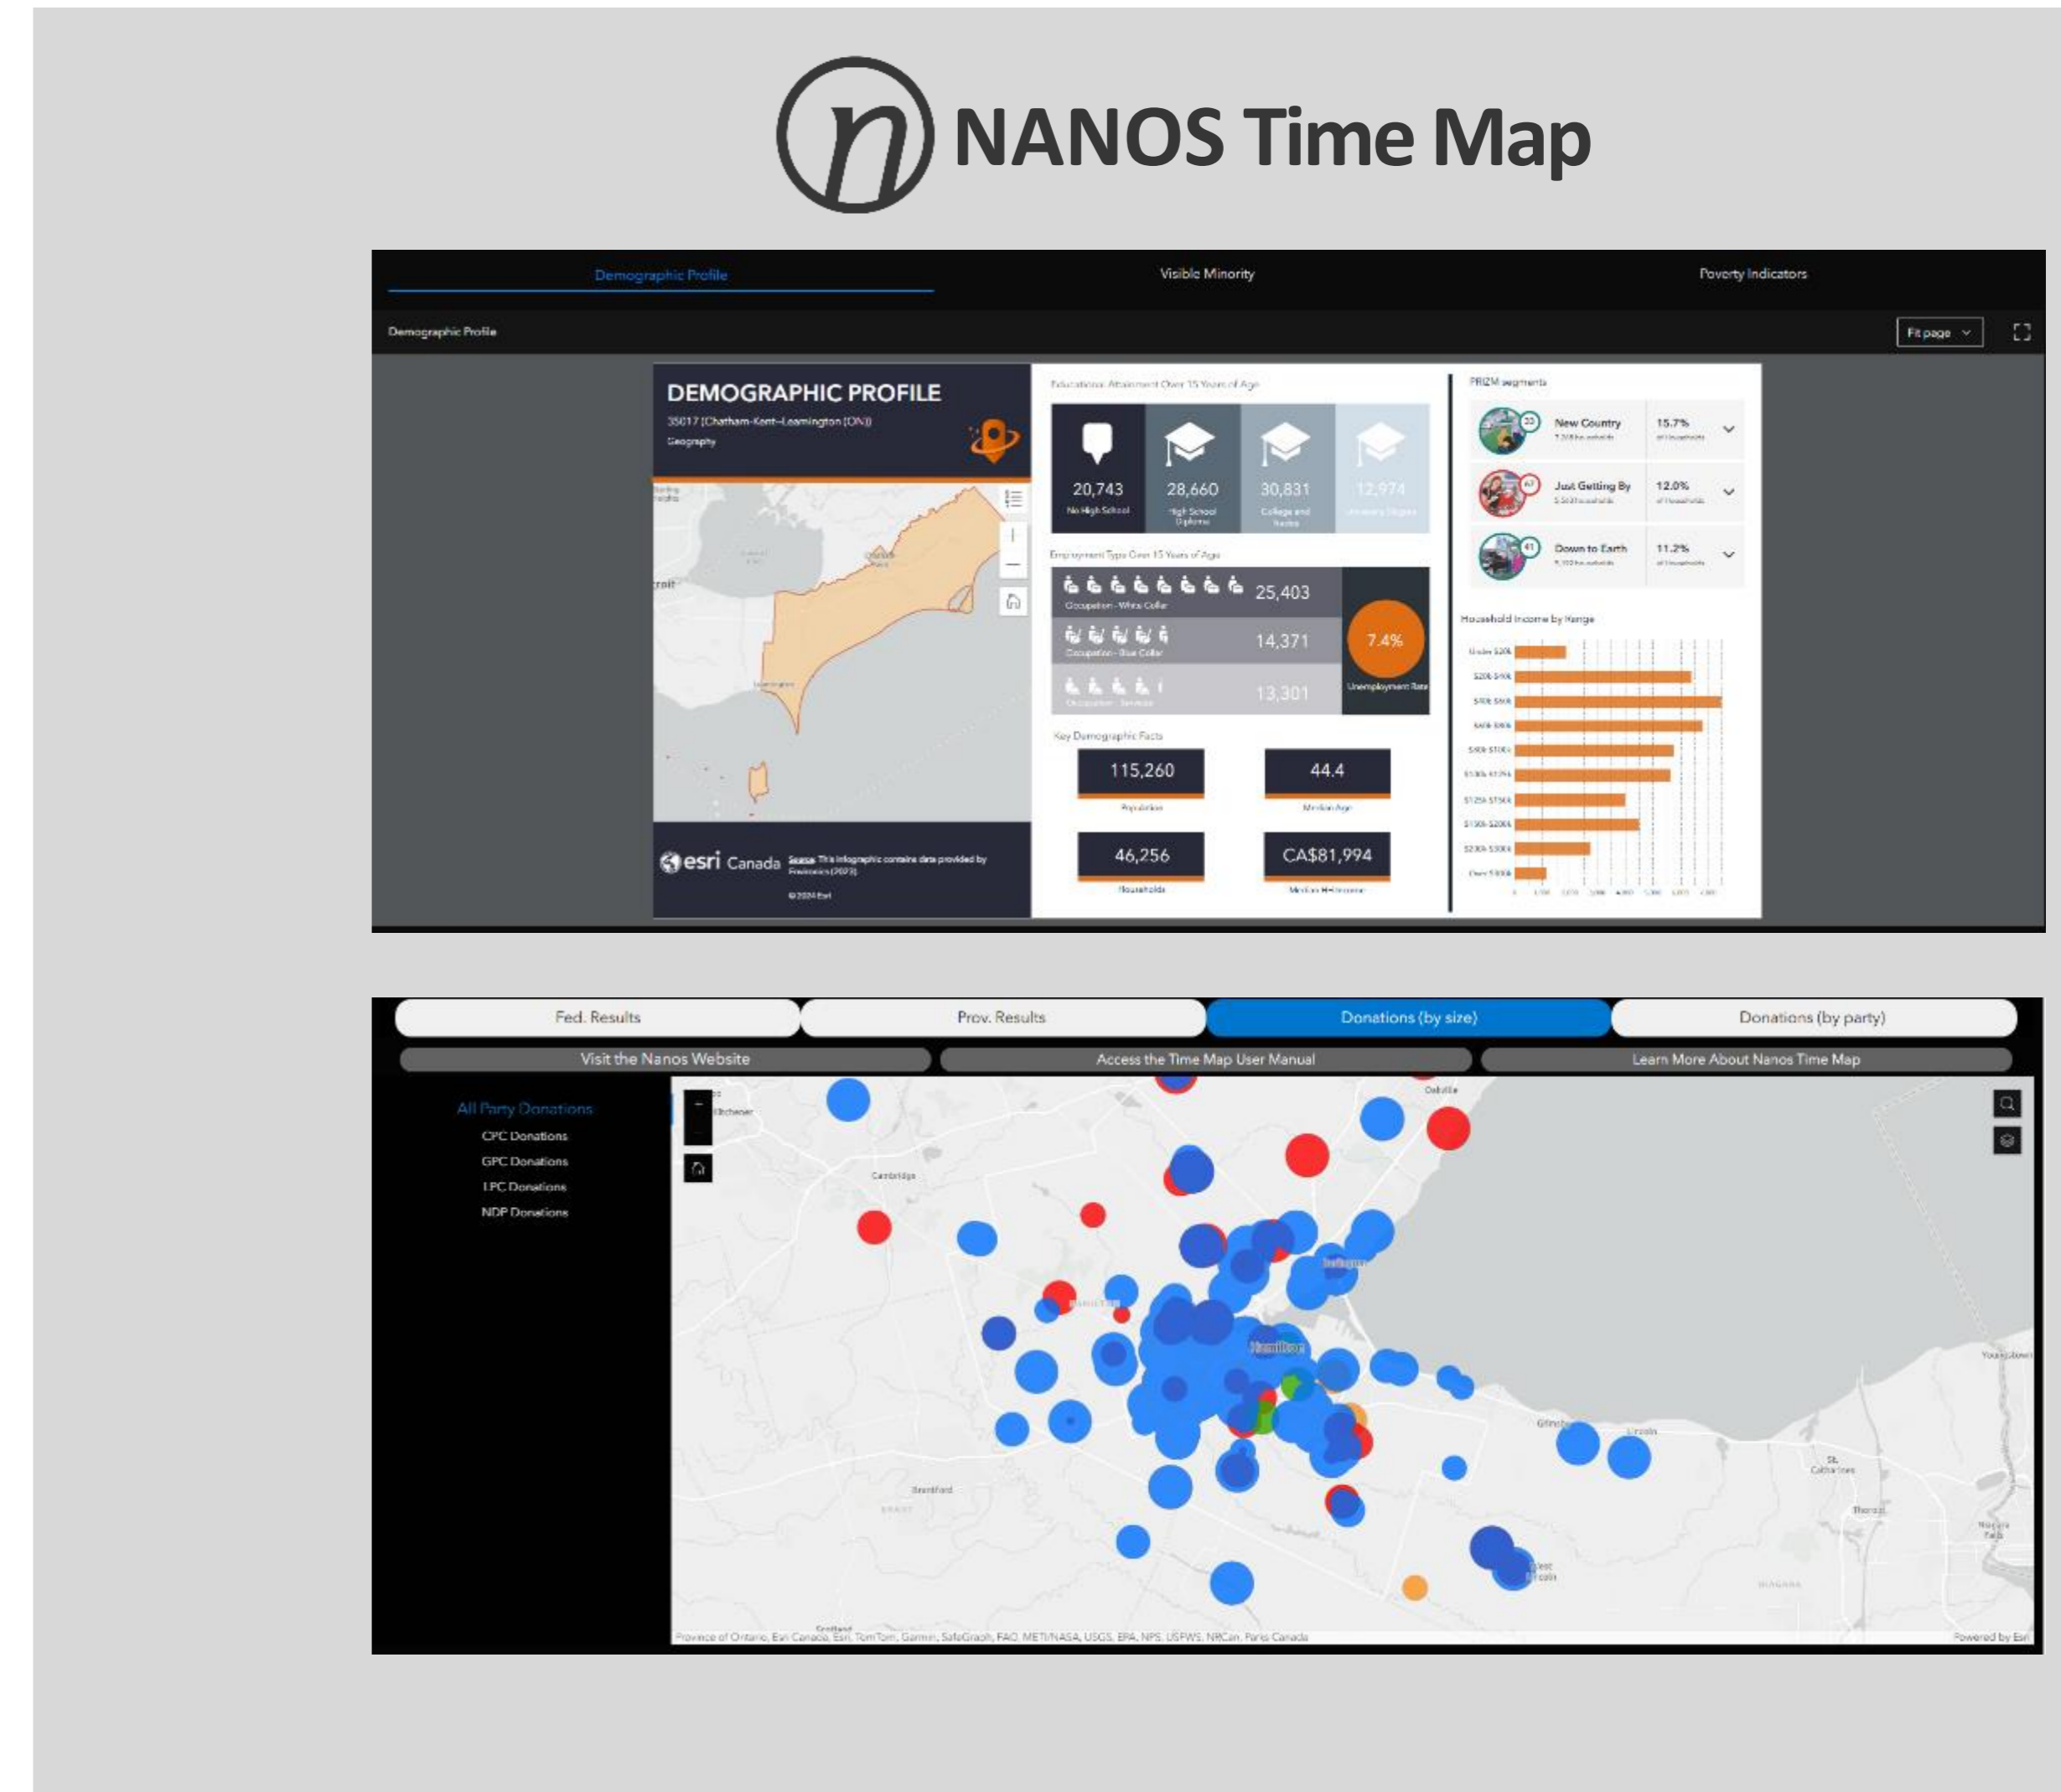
NANOS Time Map

Demographic Profile | Visible Minority | Poverty Indicators

Demographic Profile

Fit page

DEMOGRAPHIC PROFILE

35017 (Chatham-Kent--Leamington (ON))

Geography

Educational Attainment Over 15 Years of Age

20,743 No High School

28,660 High School Diploma

30,831 College and Trades

12,974 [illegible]

Employment Type Over 15 Years of Age

25,403 Occupation - White Collar

14,371 Occupation - Blue Collar

13,301 Occupation - Services

7.4% Unemployment Rate

Key Demographic Facts

115,260 Population

44.4 Median Age

46,256 Households

CA$81,994 Median HH Income

PRIZM segments

New Country 15.7%

Just Getting By 12.0%

Down to Earth 11.2%

Household Income by Range

esri Canada Source: This infographic contains data provided by Environics (2023).

© 2024 Esri

Fed. Results | Prov. Results | Donations (by size) | Donations (by party)

Visit the Nanos Website | Access the Time Map User Manual | Learn More About Nanos Time Map

All Party Donations
CPC Donations
GPC Donations
LPC Donations
NDP Donations

Kitchener
Cambridge
Oakville
Hamilton
Brantford
Grimsby
Lincoln
St. Catharines
Thorold
Niagara Falls
West Lincoln
Youngstown

Province of Ontario, Esri Canada, Esri, TomTom, Garmin, SafeGraph, FAO, METI/NASA, USGS, EPA, NPS, USFWS, NRCan, Parks Canada

Powered by Esri